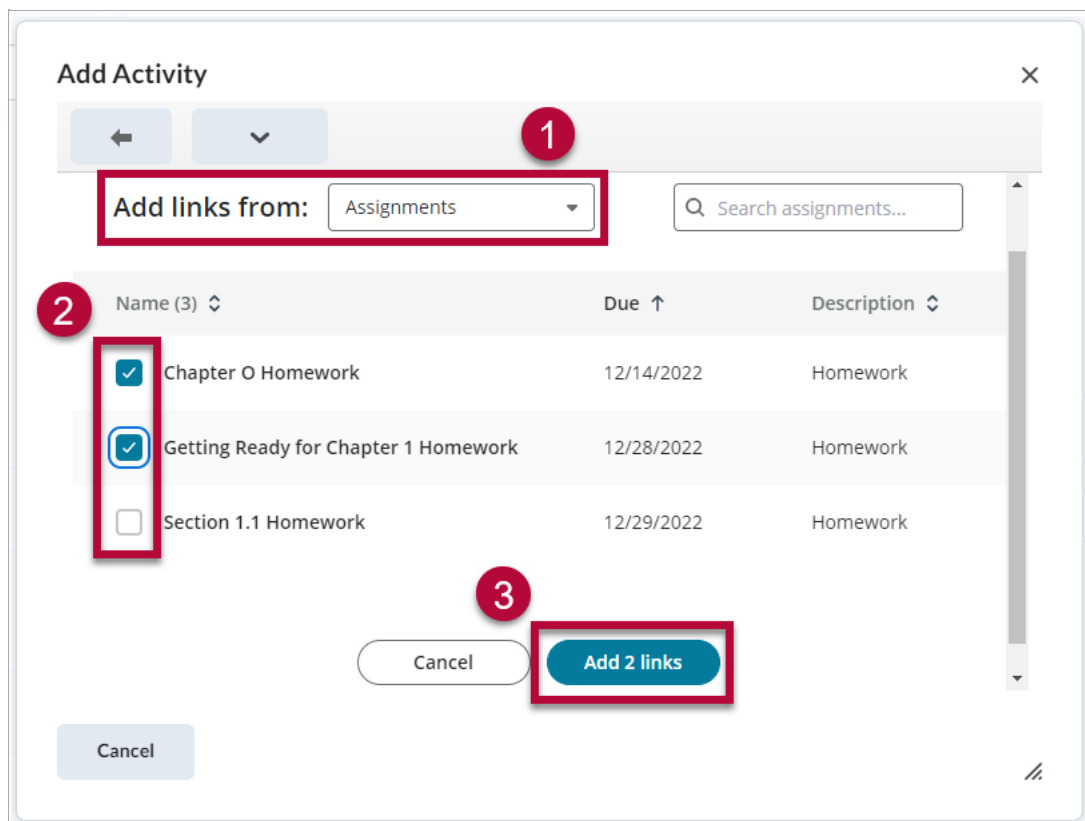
Add Activity

×

1

Add links from: Assignments

Search assignments...

2

| Name (3) | Due ↑ | Description |
|---|---|---|
| Chapter O Homework | 12/14/2022 | Homework |
| Getting Ready for Chapter 1 Homework | 12/28/2022 | Homework |
| Section 1.1 Homework | 12/29/2022 | Homework |

3

Cancel

Add 2 links

Cancel